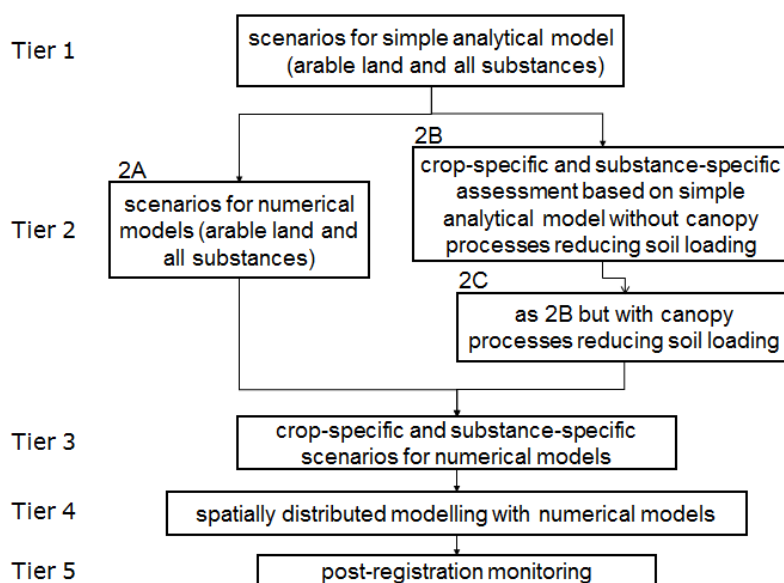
Tier 1

scenarios for simple analytical model (arable land and all substances)

2B

crop-specific and substance-specific assessment based on simple analytical model without canopy processes reducing soil loading

2A

Tier 2

scenarios for numerical models (arable land and all substances)

2C

as 2B but with canopy processes reducing soil loading

Tier 3

crop-specific and substance-specific scenarios for numerical models

Tier 4

spatially distributed modelling with numerical models

Tier 5

post-registration monitoring